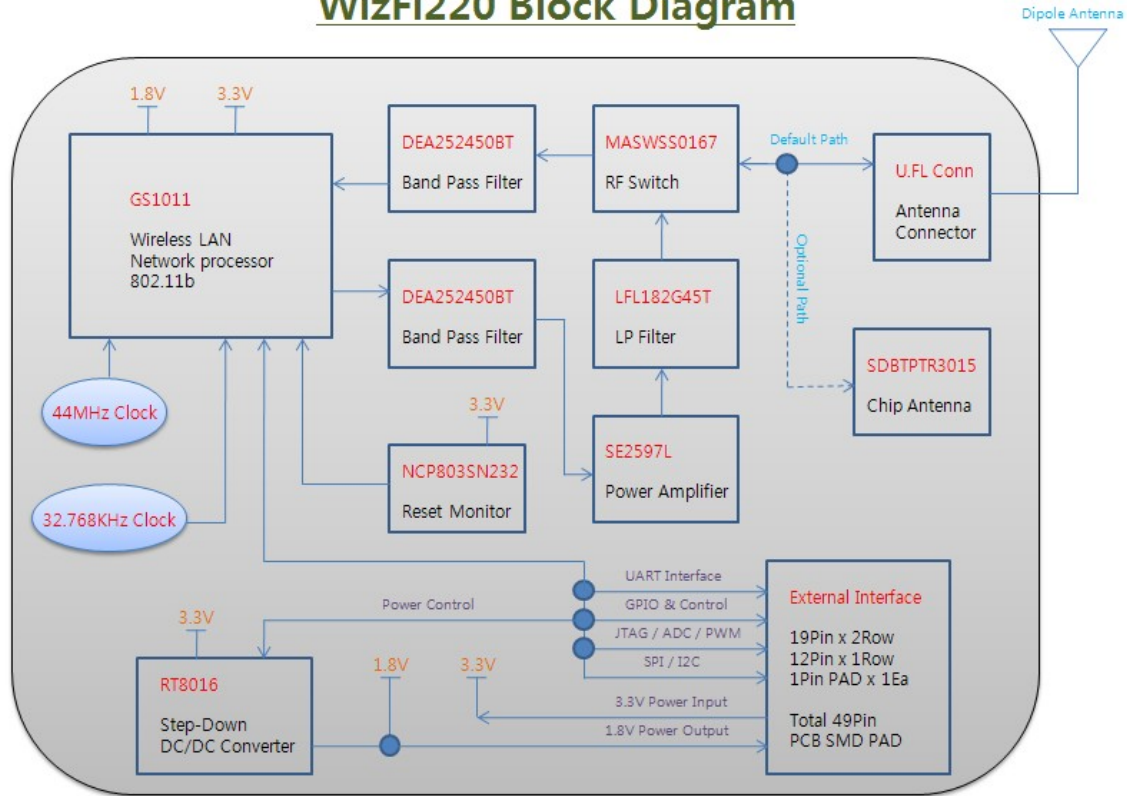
WizFi220 Block Diagram

Dipole Antenna

1.8V 3.3V

GS1011

Wireless LAN Network processor 802.11b

DEA252450BT

Band Pass Filter

MASWSS0167

RF Switch

Default Path

U.FL Conn

Antenna Connector

Optional Path

DEA252450BT

Band Pass Filter

LFL182G45T

LP Filter

SDBTPTR3015

Chip Antenna

44MHz Clock

3.3V

NCP803SN232

Reset Monitor

SE2597L

Power Amplifier

32.768KHz Clock

UART Interface

Power Control

GPIO & Control

JTAG / ADC / PWM

SPI / I2C

External Interface

19Pin x 2Row
12Pin x 1Row
1Pin PAD x 1Ea

Total 49Pin
PCB SMD PAD

3.3V

RT8016

Step-Down DC/DC Converter

1.8V

3.3V

3.3V Power Input

1.8V Power Output